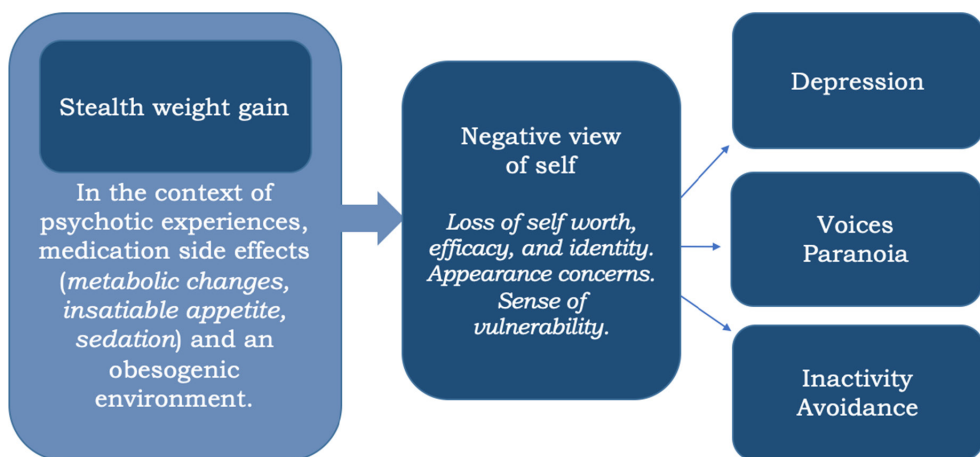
Stealth weight gain

In the context of psychotic experiences, medication side effects (metabolic changes, insatiable appetite, sedation) and an obesogenic environment.

Negative view of self

Loss of self worth, efficacy, and identity. Appearance concerns. Sense of vulnerability.

Depression

Voices
Paranoia

Inactivity
Avoidance